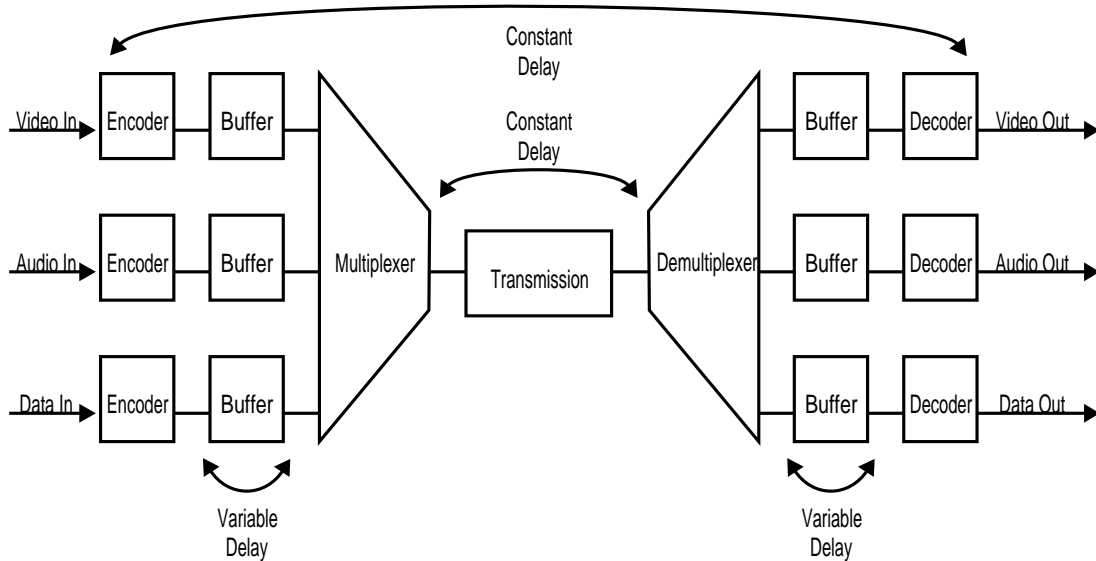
Constant Delay

Video In
Encoder
Buffer

Constant Delay

Buffer
Decoder
Video Out

Audio In
Encoder
Buffer
Multiplexer
Transmission
Demultiplexer
Buffer
Decoder
Audio Out

Data In
Encoder
Buffer
Buffer
Decoder
Data Out

Variable Delay

Variable Delay